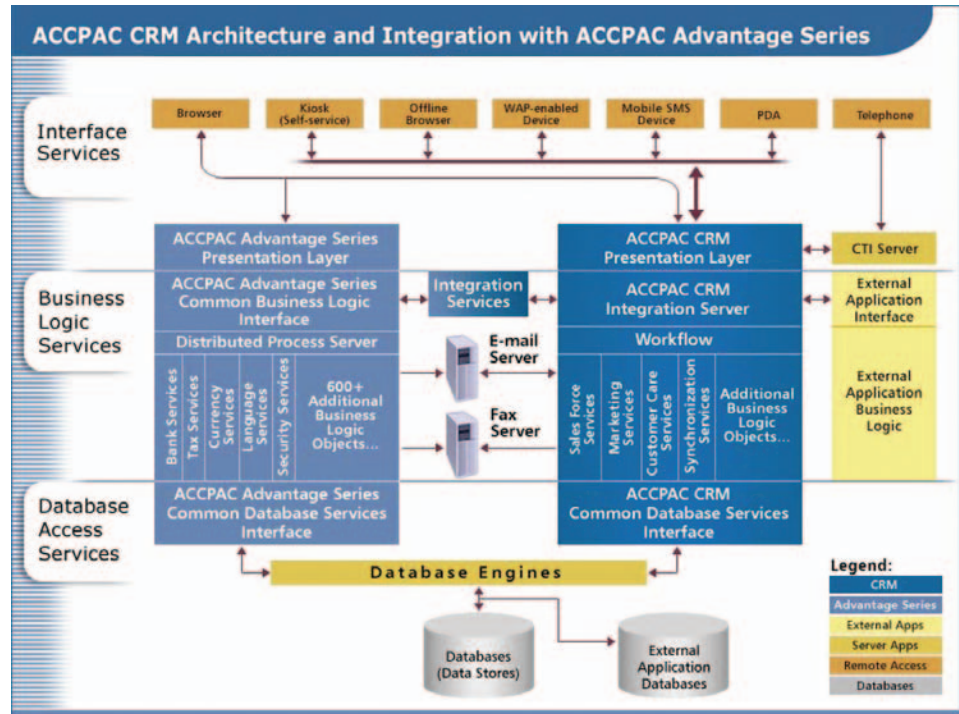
ACCPAC CRM Architecture and Integration with ACCPAC Advantage Series

Interface Services

Browser

Kiosk (Self-service)

Offline Browser

WAP-enabled Device

Mobile SMS Device

PDA

Telephone

Business Logic Services

ACCPAC Advantage Series Presentation Layer

ACCPAC Advantage Series Common Business Logic Interface

Distributed Process Server

Bank Services

Tax Services

Currency Services

Language Services

Security Services

600+ Additional Business Logic Objects...

Integration Services

E-mail Server

Fax Server

ACCPAC CRM Presentation Layer

ACCPAC CRM Integration Server

Workflow

Sales Force Services

Marketing Services

Customer Care Services

Synchronization Services

Additional Business Logic Objects...

CTI Server

External Application Interface

External Application Business Logic

Database Access Services

ACCPAC Advantage Series Common Database Services Interface

ACCPAC CRM Common Database Services Interface

Database Engines

Databases (Data Stores)

External Application Databases

Legend:

CRM

Advantage Series

External Apps

Server Apps

Remote Access

Databases